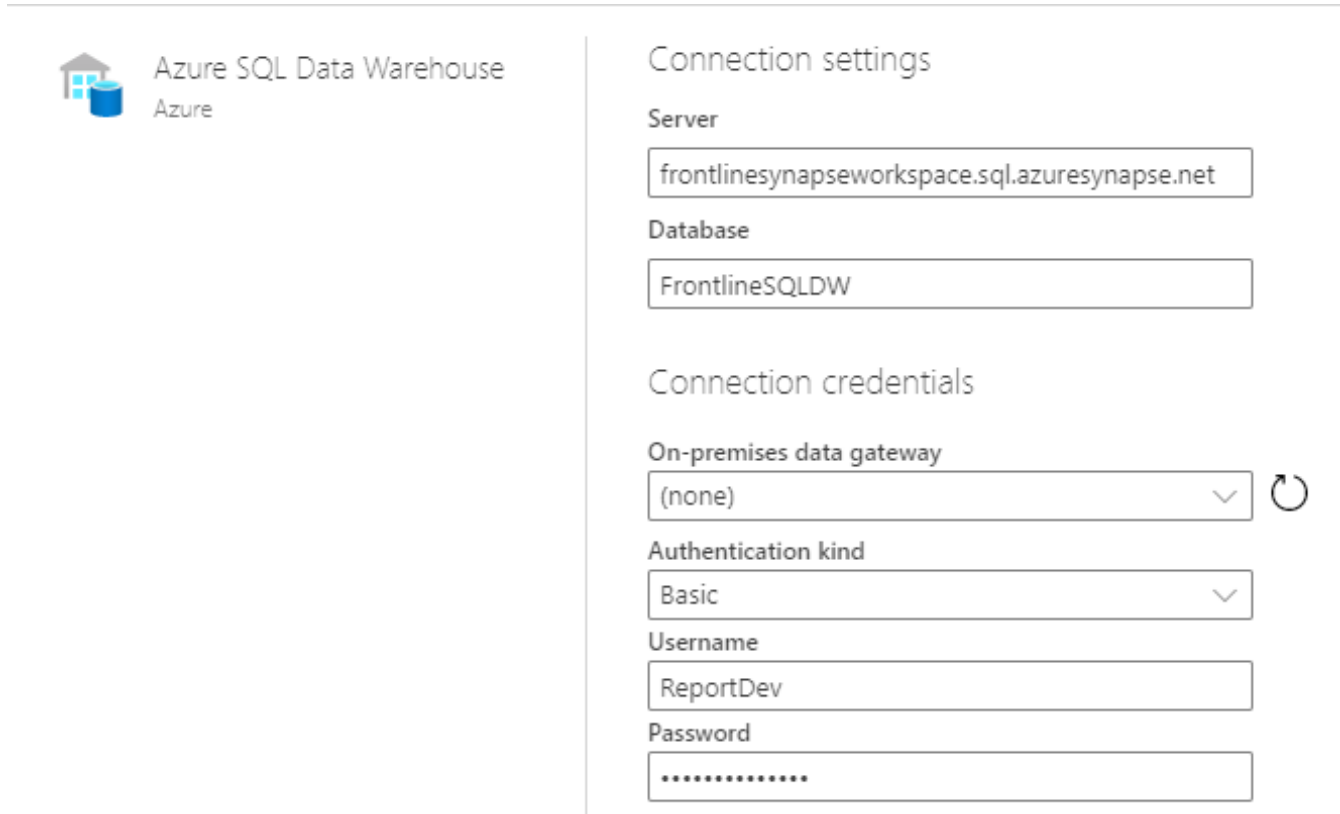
Azure SQL Data Warehouse
Azure

Connection settings

Server

frontlinesynapseworkspace.sql.azuresynapse.net

Database

FrontlineSQLDW

Connection credentials

On-premises data gateway

(none)

Authentication kind

Basic

Username

ReportDev

Password

••••••••••••••